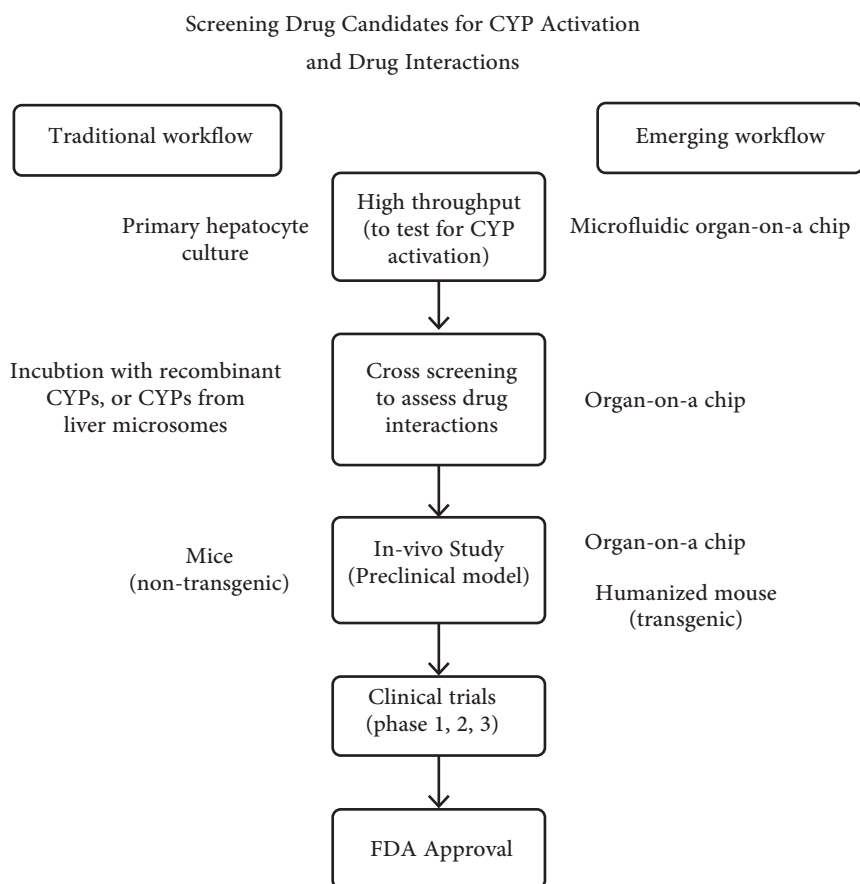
Screening Drug Candidates for CYP Activation
and Drug Interactions

Traditional workflow

Emerging workflow

Primary hepatocyte culture

High throughput (to test for CYP activation)

Microfluidic organ-on-a chip

Incubtion with recombinant CYPs, or CYPs from liver microsomes

Cross screening to assess drug interactions

Organ-on-a chip

Mice (non-transgenic)

In-vivo Study (Preclinical model)

Organ-on-a chip

Humanized mouse (transgenic)

Clinical trials (phase 1, 2, 3)

FDA Approval